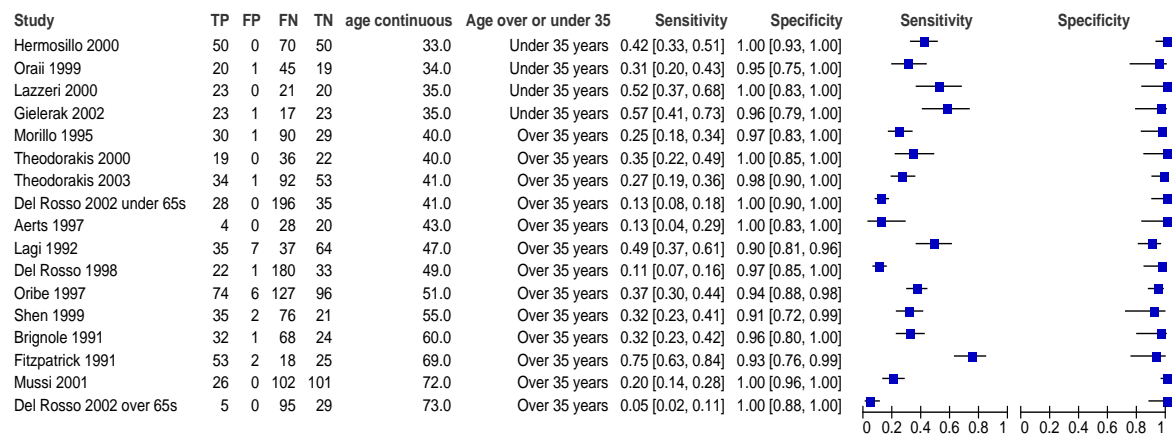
| Study | TP | FP | FN | TN | age continuous | Age over or under 35 | Sensitivity | Specificity | Sensitivity | Specificity |
|---|---|---|---|---|---|---|---|---|---|---|
| Hermosillo 2000 | 50 | 0 | 70 | 50 | 33.0 | Under 35 years | 0.42 [0.33, 0.51] | 1.00 [0.93, 1.00] | | |
| Oraii 1999 | 20 | 1 | 45 | 19 | 34.0 | Under 35 years | 0.31 [0.20, 0.43] | 0.95 [0.75, 1.00] | | |
| Lazzeri 2000 | 23 | 0 | 21 | 20 | 35.0 | Under 35 years | 0.52 [0.37, 0.68] | 1.00 [0.83, 1.00] | | |
| Gielerak 2002 | 23 | 1 | 17 | 23 | 35.0 | Under 35 years | 0.57 [0.41, 0.73] | 0.96 [0.79, 1.00] | | |
| Morillo 1995 | 30 | 1 | 90 | 29 | 40.0 | Over 35 years | 0.25 [0.18, 0.34] | 0.97 [0.83, 1.00] | | |
| Theodorakis 2000 | 19 | 0 | 36 | 22 | 40.0 | Over 35 years | 0.35 [0.22, 0.49] | 1.00 [0.85, 1.00] | | |
| Theodorakis 2003 | 34 | 1 | 92 | 53 | 41.0 | Over 35 years | 0.27 [0.19, 0.36] | 0.98 [0.90, 1.00] | | |
| Del Rosso 2002 under 65s | 28 | 0 | 196 | 35 | 41.0 | Over 35 years | 0.13 [0.08, 0.18] | 1.00 [0.90, 1.00] | | |
| Aerts 1997 | 4 | 0 | 28 | 20 | 43.0 | Over 35 years | 0.13 [0.04, 0.29] | 1.00 [0.83, 1.00] | | |
| Lagi 1992 | 35 | 7 | 37 | 64 | 47.0 | Over 35 years | 0.49 [0.37, 0.61] | 0.90 [0.81, 0.96] | | |
| Del Rosso 1998 | 22 | 1 | 180 | 33 | 49.0 | Over 35 years | 0.11 [0.07, 0.16] | 0.97 [0.85, 1.00] | | |
| Oribe 1997 | 74 | 6 | 127 | 96 | 51.0 | Over 35 years | 0.37 [0.30, 0.44] | 0.94 [0.88, 0.98] | | |
| Shen 1999 | 35 | 2 | 76 | 21 | 55.0 | Over 35 years | 0.32 [0.23, 0.41] | 0.91 [0.72, 0.99] | | |
| Brignole 1991 | 32 | 1 | 68 | 24 | 60.0 | Over 35 years | 0.32 [0.23, 0.42] | 0.96 [0.80, 1.00] | | |
| Fitzpatrick 1991 | 53 | 2 | 18 | 25 | 69.0 | Over 35 years | 0.75 [0.63, 0.84] | 0.93 [0.76, 0.99] | | |
| Mussi 2001 | 26 | 0 | 102 | 101 | 72.0 | Over 35 years | 0.20 [0.14, 0.28] | 1.00 [0.96, 1.00] | | |
| Del Rosso 2002 over 65s | 5 | 0 | 95 | 29 | 73.0 | Over 35 years | 0.05 [0.02, 0.11] | 1.00 [0.88, 1.00] | | |

0 0.2 0.4 0.6 0.8 1    0 0.2 0.4 0.6 0.8 1